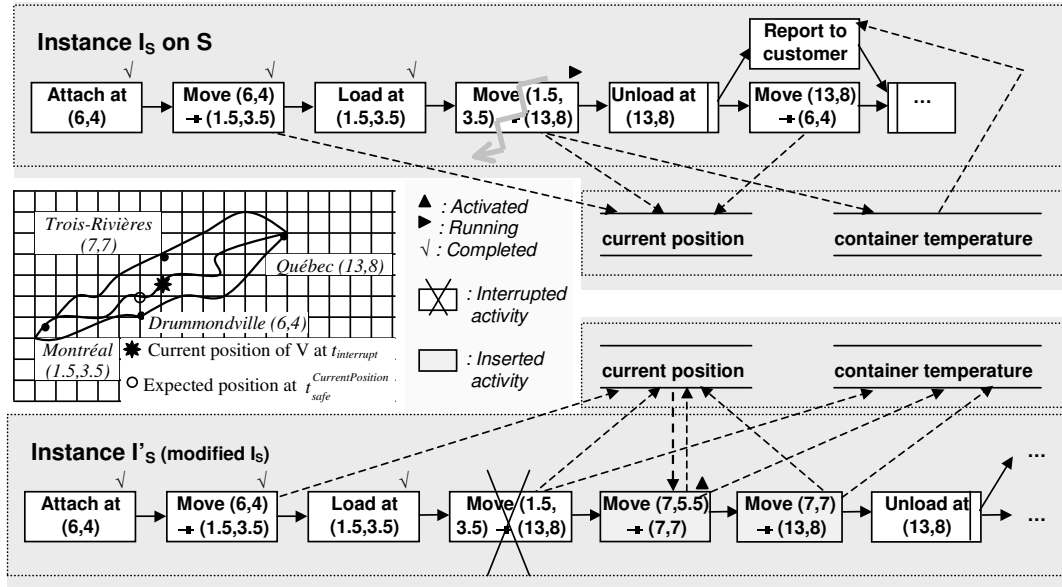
Instance $I_S$ on S

Report to customer

√ √ √

Attach at (6,4)

Move (6,4) → (1.5,3.5)

Load at (1.5,3.5)

Move (1.5, 3.5) → (13,8)

Unload at (13,8)

Move (13,8) → (6,4)

...

Trois-Rivières (7,7)

Québec (13,8)

Drummondville (6,4)

Montréal (1.5,3.5)

Current position of V at $t_{interrupt}$

Expected position at $t_{safe}^{CurrentPosition}$

▲ : Activated

► : Running

√ : Completed

: Interrupted activity

: Inserted activity

current position

container temperature

current position

container temperature

Instance $I'_S$ (modified $I_S$)

√ √ √

Attach at (6,4)

Move (6,4) → (1.5,3.5)

Load at (1.5,3.5)

Move (1.5, 3.5) → (13,8)

Move (7,5.5) → (7,7)

Move (7,7) → (13,8)

Unload at (13,8)

...

...